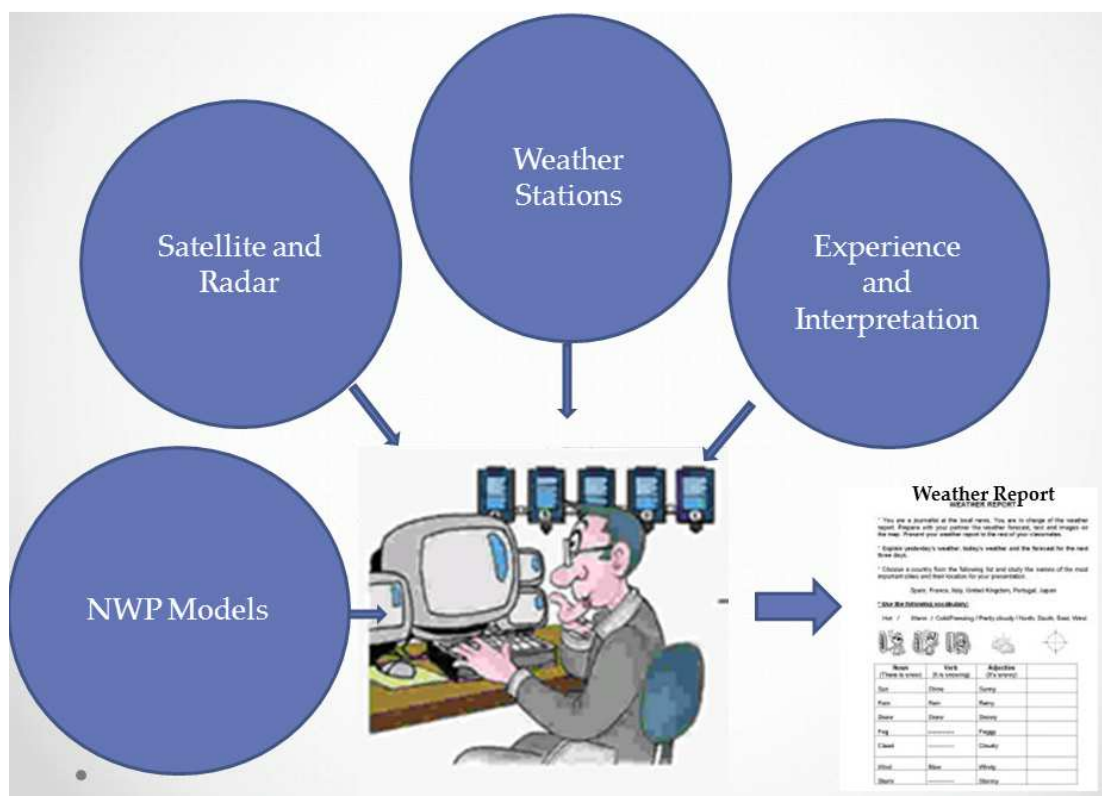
Weather Stations

Satellite and Radar

Experience and Interpretation

NWP Models

Weather Report
WEATHER REPORT

* You are a journalist at the local news. You are in charge of the weather report. Prepare with your partner the weather forecast, text and images on the map. Present your weather report to the rest of your classmates.

* Explain yesterday's weather, today's weather and the forecast for the next three days.

* Choose a country from the following list and study the names of the most important cities and their location for your presentation.

Spain, France, Italy, United Kingdom, Portugal, Japan

* Use the following vocabulary:

Hot / Warm / Cold/Freezing / Partly cloudy / North, South, East, West

| Noun (There is snow) | Verb (It is snowing) | Adjective (It's snowy) |
|---|---|---|
| Sun | Shine | Sunny |
| Rain | Rain | Rainy |
| Snow | Snow | Snowy |
| Fog | ------- | Foggy |
| Cloud | ------- | Cloudy |
| Wind | Blow | Windy |
| Storm | ------- | Stormy |